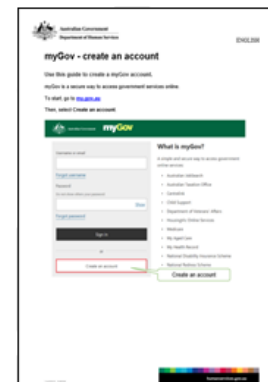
Australian Government
Department of Human Services

EHOL206

myGov - create an account

Use this guide to create a myGov account.

myGov is a secure way to access government services online.

To start, go to my.gov.au

Then, select Create an account

myGov

Username or email

Forgot username

Password

Show

Forgot password

Sign in

or

Create an account

What is myGov?

A simple and secure way to access government online services

Australian JobSearch
Australian Taxation Office
Centrelink
Child Support
Department of Veterans' Affairs
Housing
Medicare
My Aged Care
My Health Record
National Disability Insurance Scheme
National Redress Scheme

Create an account

humanservices.gov.au